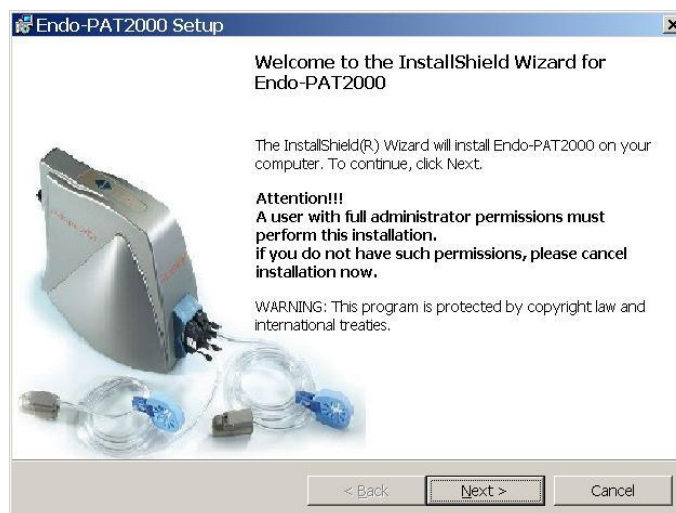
Endo-PAT2000 Setup

Welcome to the InstallShield Wizard for Endo-PAT2000

The InstallShield(R) Wizard will install Endo-PAT2000 on your computer. To continue, click Next.

Attention!!!
A user with full administrator permissions must perform this installation.
if you do not have such permissions, please cancel installation now.

WARNING: This program is protected by copyright law and international treaties.

< Back
Next >
Cancel